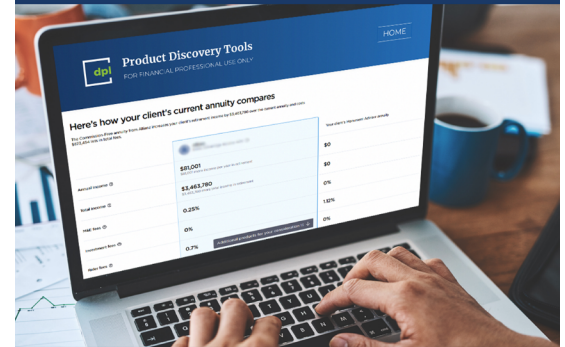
dpi

Product Discovery Tools

FOR FINANCIAL PROFESSIONAL USE ONLY

HOME

Here's how your client's current annuity compares

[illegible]

Annual income

Total income

M&E fees

Investment fees

Rider fees

$81,001

$3,463,780

0.25%

0%

0.7%

$0

$0

0%

1.10%

0%

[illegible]